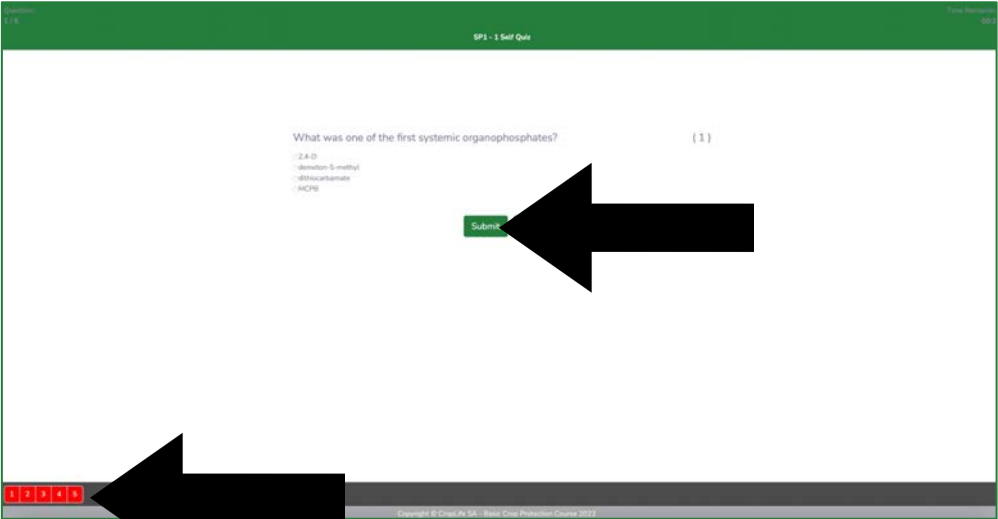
Question:
1 / 5

Time Remaining
00:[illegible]

SP1 - 1 Self Quiz

What was one of the first systemic organophosphates?

( 1 )

2,4-D
demeton-S-methyl
dithiocarbamate
MCPB

Submit

1 2 3 4 5

Copyright © CropLife SA - Basic Crop Protection Course 2023